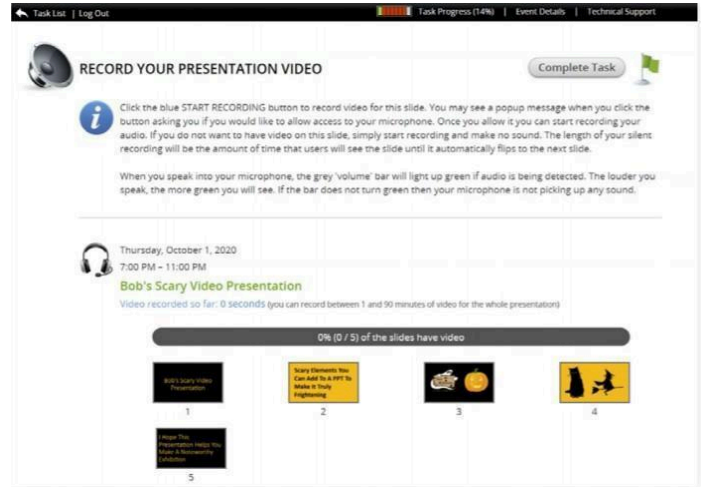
Task List | Log Out

Task Progress (14%) | Event Details | Technical Support

RECORD YOUR PRESENTATION VIDEO

Complete Task

Click the blue START RECORDING button to record video for this slide. You may see a popup message when you click the button asking you if you would like to allow access to your microphone. Once you allow it you can start recording your audio. If you do not want to have video on this slide, simply start recording and make no sound. The length of your silent recording will be the amount of time that users will see the slide until it automatically flips to the next slide.

When you speak into your microphone, the grey 'volume' bar will light up green if audio is being detected. The louder you speak, the more green you will see. If the bar does not turn green then your microphone is not picking up any sound.

Thursday, October 1, 2020
7:00 PM – 11:00 PM

Bob's Scary Video Presentation

Video recorded so far: 0 seconds (you can record between 1 and 90 minutes of video for the whole presentation)

0% (0 / 5) of the slides have video

Bob's Scary Video Presentation
1

Scary Elements You Can Add To A PPT To Make It Truly Frightening
2

3

4

I Hope This Presentation Helps You Make A Noteworthy Exhibition
5